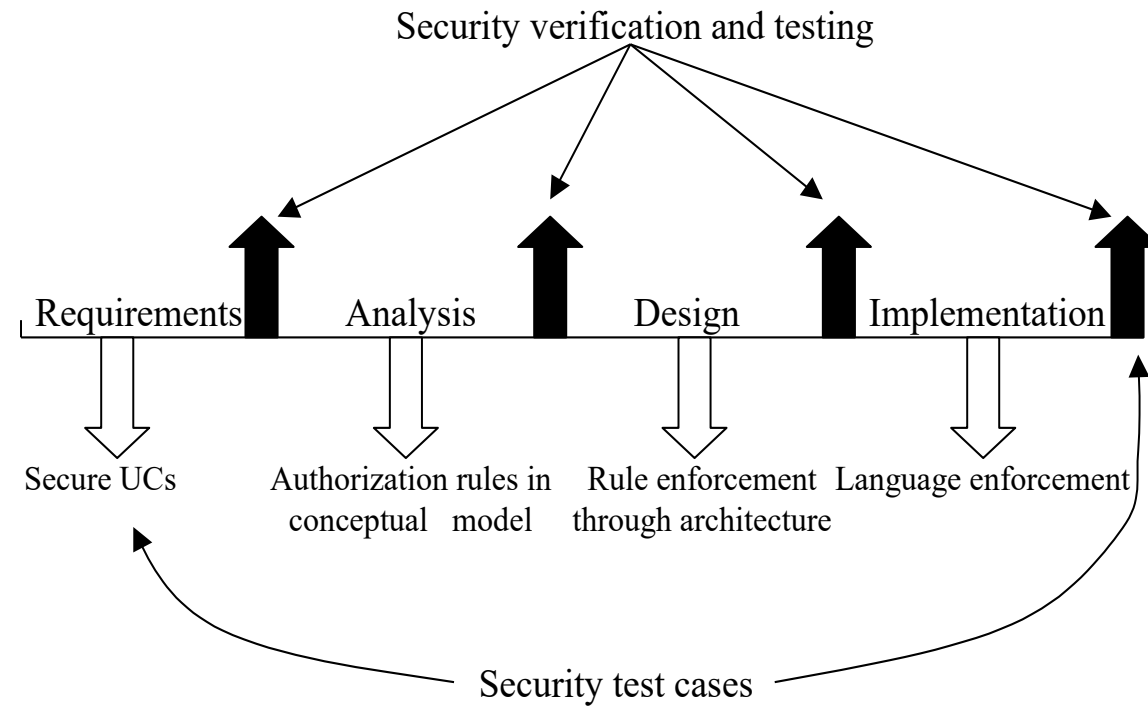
Security verification and testing

Requirements

Analysis

Design

Implementation

Secure UCs

Authorization rules in conceptual model

Rule enforcement through architecture

Language enforcement

Security test cases